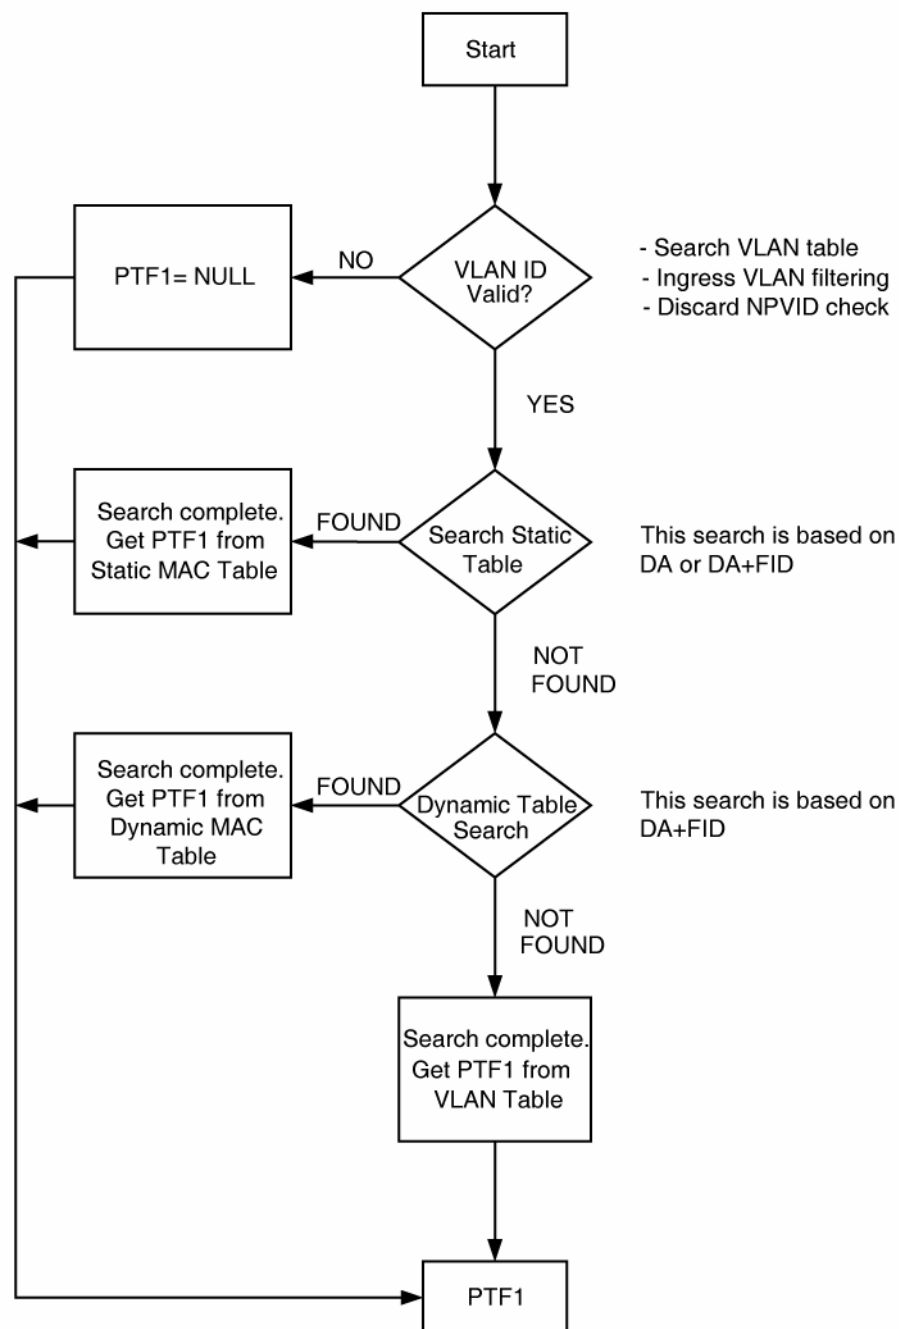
Start

PTF1= NULL

NO

VLAN ID Valid?

- Search VLAN table
- Ingress VLAN filtering
- Discard NPVID check

YES

Search complete. Get PTF1 from Static MAC Table

FOUND

Search Static Table

This search is based on DA or DA+FID

NOT FOUND

Search complete. Get PTF1 from Dynamic MAC Table

FOUND

Dynamic Table Search

This search is based on DA+FID

NOT FOUND

Search complete. Get PTF1 from VLAN Table

PTF1